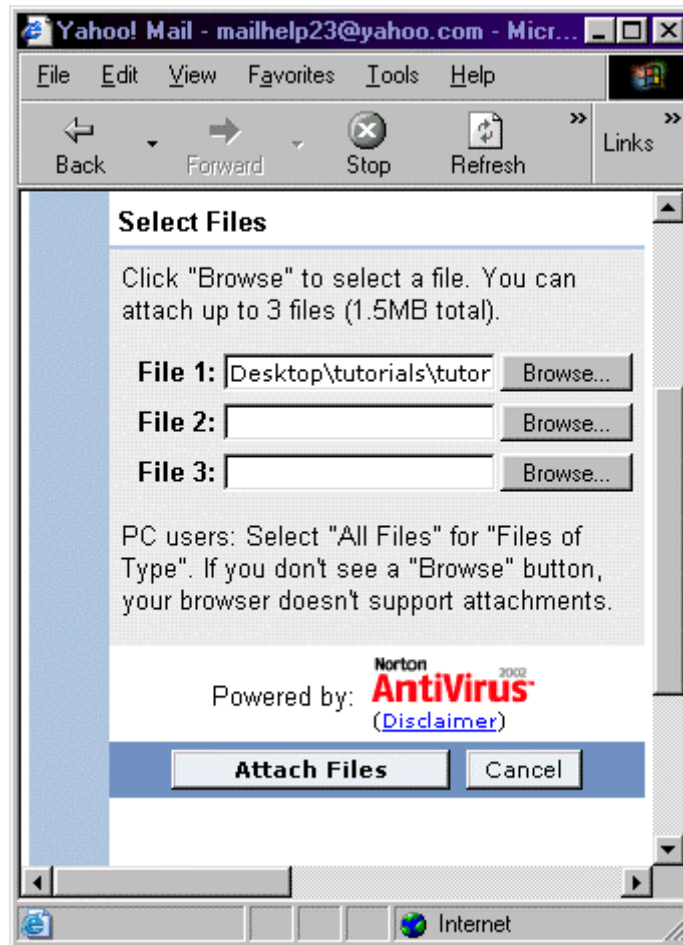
Yahoo! Mail - mailhelp23@yahoo.com - Micr...

File Edit View Favorites Tools Help

Back Forward Stop Refresh » Links »

Select Files

Click "Browse" to select a file. You can attach up to 3 files (1.5MB total).

File 1: Desktop\tutorials\tutor Browse...

File 2: Browse...

File 3: Browse...

PC users: Select "All Files" for "Files of Type". If you don't see a "Browse" button, your browser doesn't support attachments.

Powered by: Norton AntiVirus 2002

(Disclaimer)

Attach Files Cancel

Internet